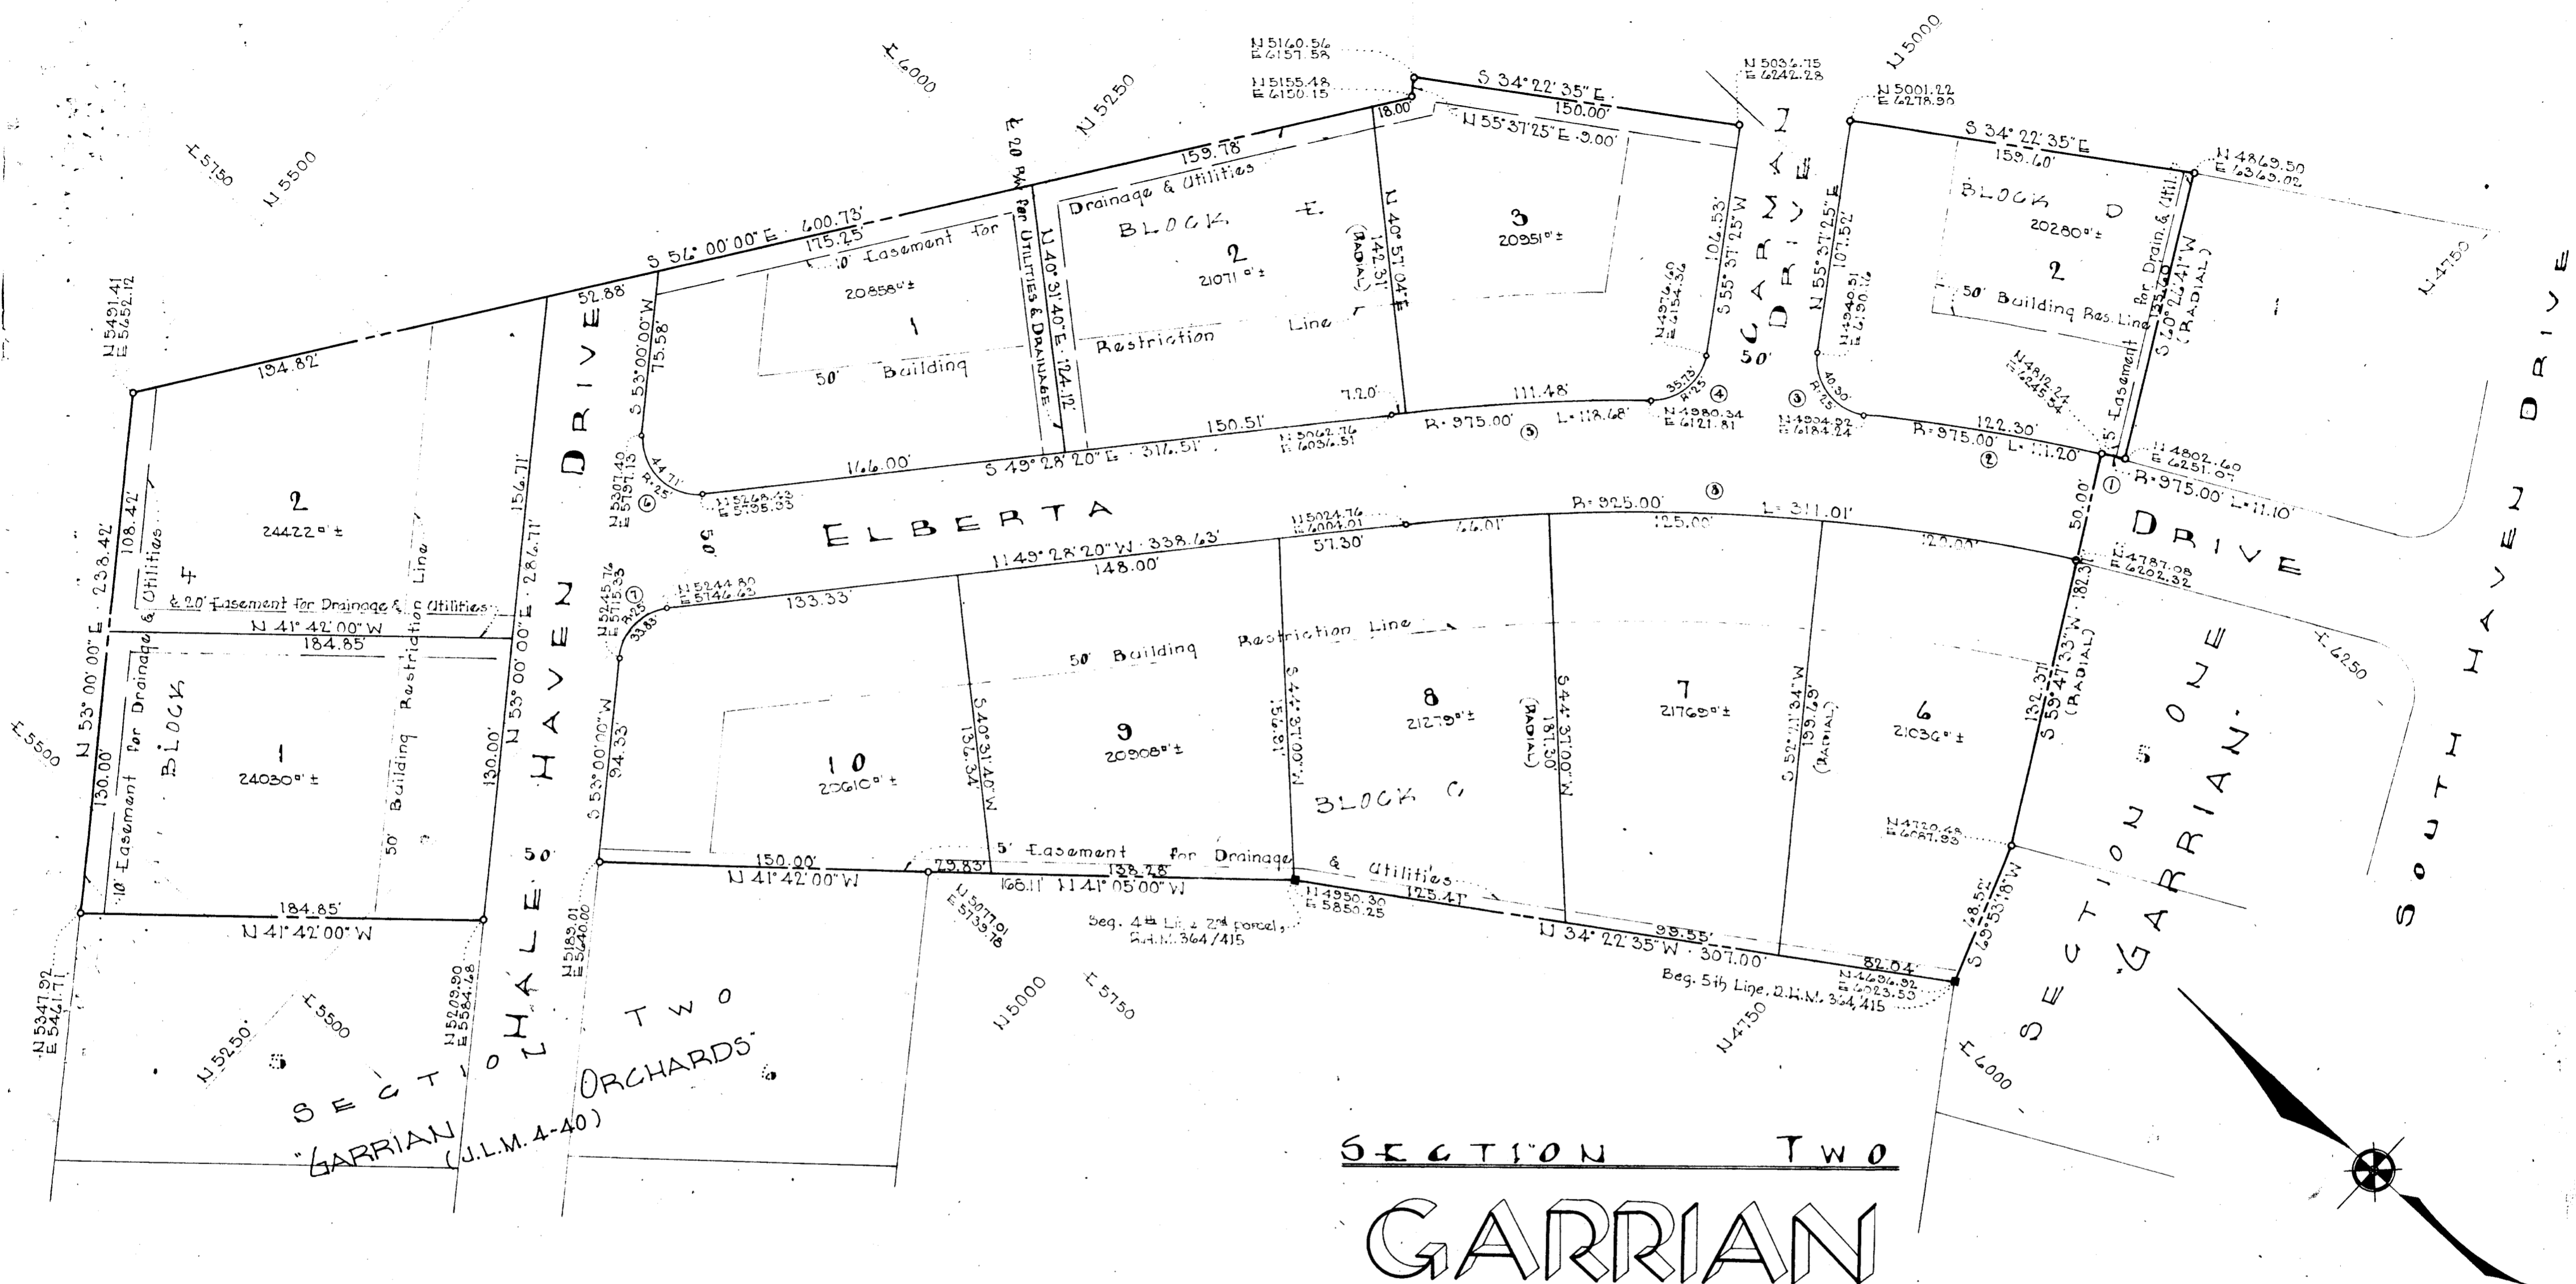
N 5160.56
E 6157.58
N 5155.48
E 6150.15
S 34° 22' 35" E
150.00'
N 5036.75
E 6242.28
N 5000
N 5001.22
E 6278.90
S 34° 22' 35" E
159.60'
N 4869.50
E 6363.02
E 6000
N 5250
N 5500
E 5750
E 20 R/W
18.00'
N 55° 37' 25" E 9.00'
159.78'
Drainage & Utilities
S 56° 00' 00" E 400.73'
175.25'
10' Easement for
For Utilities & Drainage
N 40° 31' 40" E 124.12'
BLOCK E
2
21071 □' ±
N 40° 57' 04" E 142.31' (RADIAL)
3
20951 □' ±
106.53'
S 55° 37' 25" W
CAMY DRIVE
50'
N 55° 37' 25" E 107.52'
BLOCK D
20280 □' ±
2
50' Building Res. Line
5' Easement for Drain. & Util.
S 40° 22' 41" W 135.60' (RADIAL)
1
N 4750
N 5491.41
E 5652.12
52.88'
S 53° 00' 00" W 75.58'
20858 □' ±
1
50' Building
Restriction Line
N 4974.60
E 6154.36
R=25
35.75
④
N 4940.51
E 6190.16
R=25
40.30
③
N 4812.24
E 6245.54
194.82'
7.20'
111.48'
R=975.00' ⑤ L=118.68'
N 4980.34
E 6121.81
N 4934.82
E 6184.24
122.30'
R=975.00' ② L=111.20'
N 5307.40
E 5797.13
44.71'
R=25
⑥
N 5062.76
E 6036.51
150.51'
166.00'
S 49° 28' 20" E 316.51'
N 5268.43
E 5795.33
N 4802.60
E 6251.07
①
R=975.00' L=11.10'
2
24422 □' ±
108.42'
156.71'
50'
DRIVE
ELBERTA
⑧
R=925.00' L=311.01'
N 5024.76
E 6004.01
57.30'
46.01'
125.00'
122.00'
50.00'
DRIVE
N 4787.08
E 6202.32
233.42'
& Utilities
4
20' Easement for Drainage & Utilities
N 49° 28' 20" W 338.63'
148.00'
N 5245.76
E 5715.33
⑦
R=25
33.83
N 5244.80
E 5746.43
133.33'
N 41° 42' 00" W
184.85'
286.71'
Building Restriction Line
50' Building Restriction Line
182.31'
S 59° 47' 33" W (RADIAL)
E 6250
N 53° 00' 00" E
10' Easement for Drainage
BLOCK
1
24030 □' ±
50'
130.00'
N 53° 00' 00" E 130.00'
HALE HAVEN
S 53° 00' 00" W 94.33'
10
20610 □' ±
136.34'
S 40° 31' 40" W
9
20908 □' ±
S 44° 37' 00" W 181.56'
BLOCK C
8
21279 □' ±
S 44° 57' 00" W 181.20' (RADIAL)
7
21769 □' ±
S 52° 11' 34" W 159.69' (RADIAL)
6
21036 □' ±
132.31'
SECTION ONE
"GARRIAN"
SOUTH HAVEN DRIVE
E 5500
N 4720.48
E 6087.93
150.00'
N 41° 42' 00" W
29.83'
5' Easement for Drainage & Utilities
138.28'
166.11' N 41° 05' 00" W
N 4950.30
E 5850.25
125.41'
99.55'
N 34° 22' 35" W 307.00'
82.04'
48.55'
S 69° 53' 18" W
N 5211.01
E 5739.78
Beg. 4th Line 2nd parcel, D.H.M. 364/415
N 4696.92
E 6023.55
Beg. 5th Line, D.H.M. 364/415
184.85'
N 41° 42' 00" W
N 5347.92
E 5461.71
N 5209.90
E 5584.68
N 5183.01
E 5640.00
N 5000
E 5750
N 4750
E 6000
N 5250
E 5500
SECTION TWO
"GARRIAN ORCHARDS"
(J.L.M. 4-40)
SECTION TWO
GARRIAN